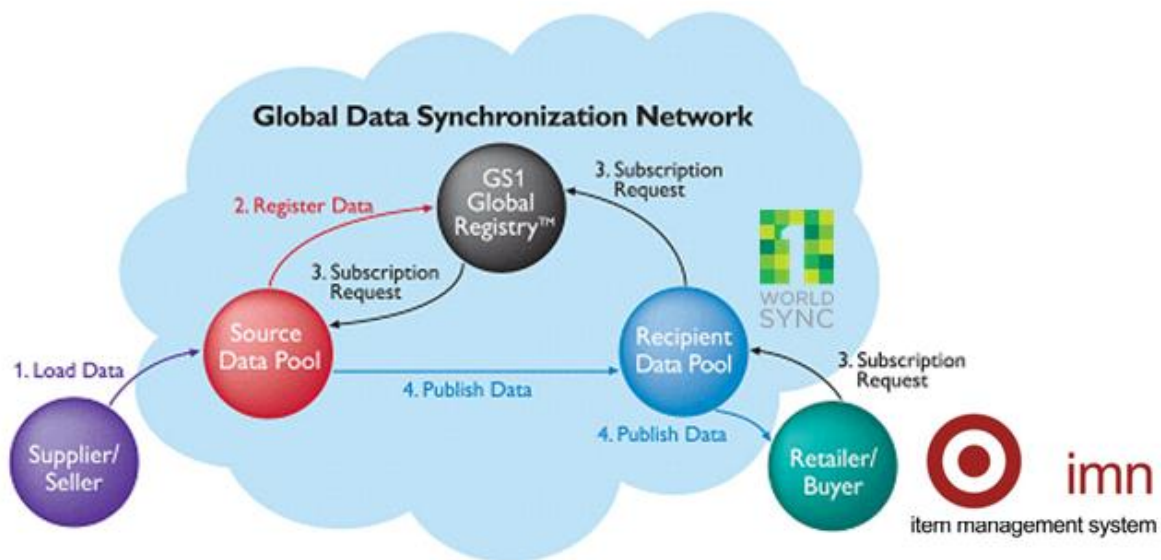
Global Data Synchronization Network

GS1 Global Registry™

2. Register Data

3. Subscription Request

3. Subscription Request

WORLD SYNC

Source Data Pool

Recipient Data Pool

1. Load Data

4. Publish Data

3. Subscription Request

4. Publish Data

Supplier/ Seller

Retailer/ Buyer

imn

item management system